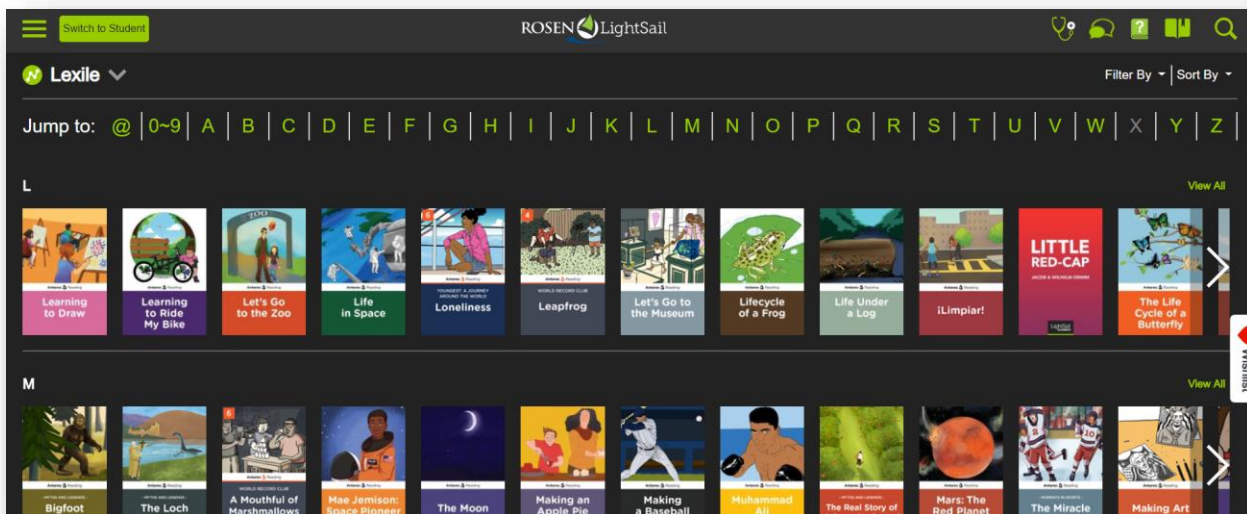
Switch to Student

ROSEN LightSail

Lexile

Filter By | Sort By

Jump to: @ | 0~9 | A | B | C | D | E | F | G | H | I | J | K | L | M | N | O | P | Q | R | S | T | U | V | W | X | Y | Z

L

View All

Learning to Draw

Learning to Ride My Bike

ZOO

Let's Go to the Zoo

Life in Space

YOUNGEST: A JOURNEY AROUND THE WORLD

Loneliness

WORLD RECORD CLUB

Leapfrog

Let's Go to the Museum

Lifecycle of a Frog

Life Under a Log

¡Limpiar!

LITTLE RED-CAP

JACOB & WILHELM GRIMM

The Life Cycle of a Butterfly

M

View All

Bigfoot

The Loch

WORLD RECORD CLUB

A Mouthful of Marshmallows

Mae Jemison: Space Pioneer

The Moon

Making an Apple Pie

Making a Baseball

Muhammad Ali

The Real Story of

Mars: The Red Planet

The Miracle

Making Art